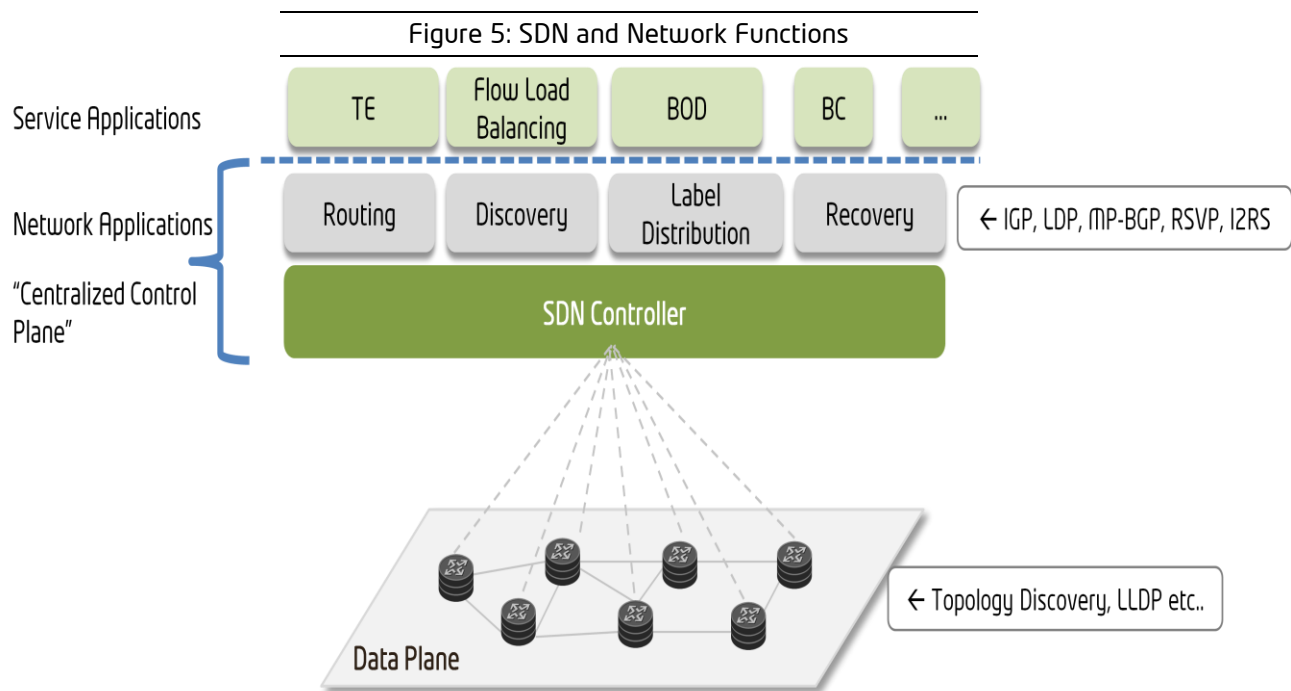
Figure 5: SDN and Network Functions

Service Applications

TE

Flow Load Balancing

BOD

BC

...

Network Applications

"Centralized Control Plane"

Routing

Discovery

Label Distribution

Recovery

← IGP, LDP, MP-BGP, RSVP, I2RS

SDN Controller

Data Plane

← Topology Discovery, LLDP etc..